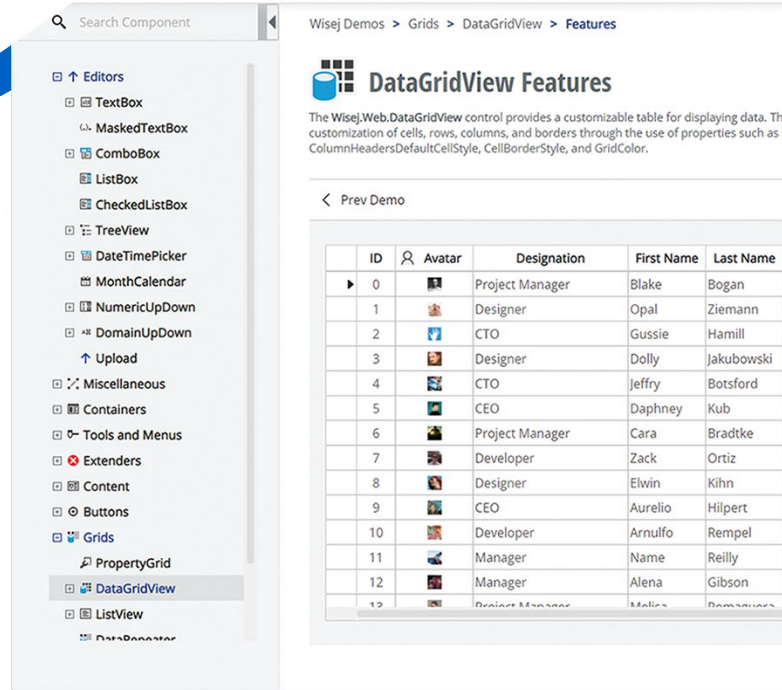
Search Component

Editors
TextBox
MaskedTextBox
ComboBox
ListBox
CheckedListBox
TreeView
DateTimePicker
MonthCalendar
NumericUpDown
DomainUpDown
Upload
Miscellaneous
Containers
Tools and Menus
Extenders
Content
Buttons
Grids
PropertyGrid
DataGridView
ListView
DataRepeater

Wisej Demos > Grids > DataGridView > Features

DataGridView Features

The Wisej.Web.DataGridView control provides a customizable table for displaying data. Th customization of cells, rows, columns, and borders through the use of properties such as ColumnHeadersDefaultCellStyle, CellBorderStyle, and GridColor.

< Prev Demo

| ID | Avatar | Designation | First Name | Last Name |
|---|---|---|---|---|
| 0 | | Project Manager | Blake | Bogan |
| 1 | | Designer | Opal | Ziemann |
| 2 | | CTO | Gussie | Hamill |
| 3 | | Designer | Dolly | Jakubowski |
| 4 | | CTO | Jeffry | Botsford |
| 5 | | CEO | Daphney | Kub |
| 6 | | Project Manager | Cara | Bradtke |
| 7 | | Developer | Zack | Ortiz |
| 8 | | Designer | Elwin | Kihn |
| 9 | | CEO | Aurelio | Hilpert |
| 10 | | Developer | Arnulfo | Rempel |
| 11 | | Manager | Name | Reilly |
| 12 | | Manager | Alena | Gibson |
| 13 | | Project Manager | Melisa | Romaguera |